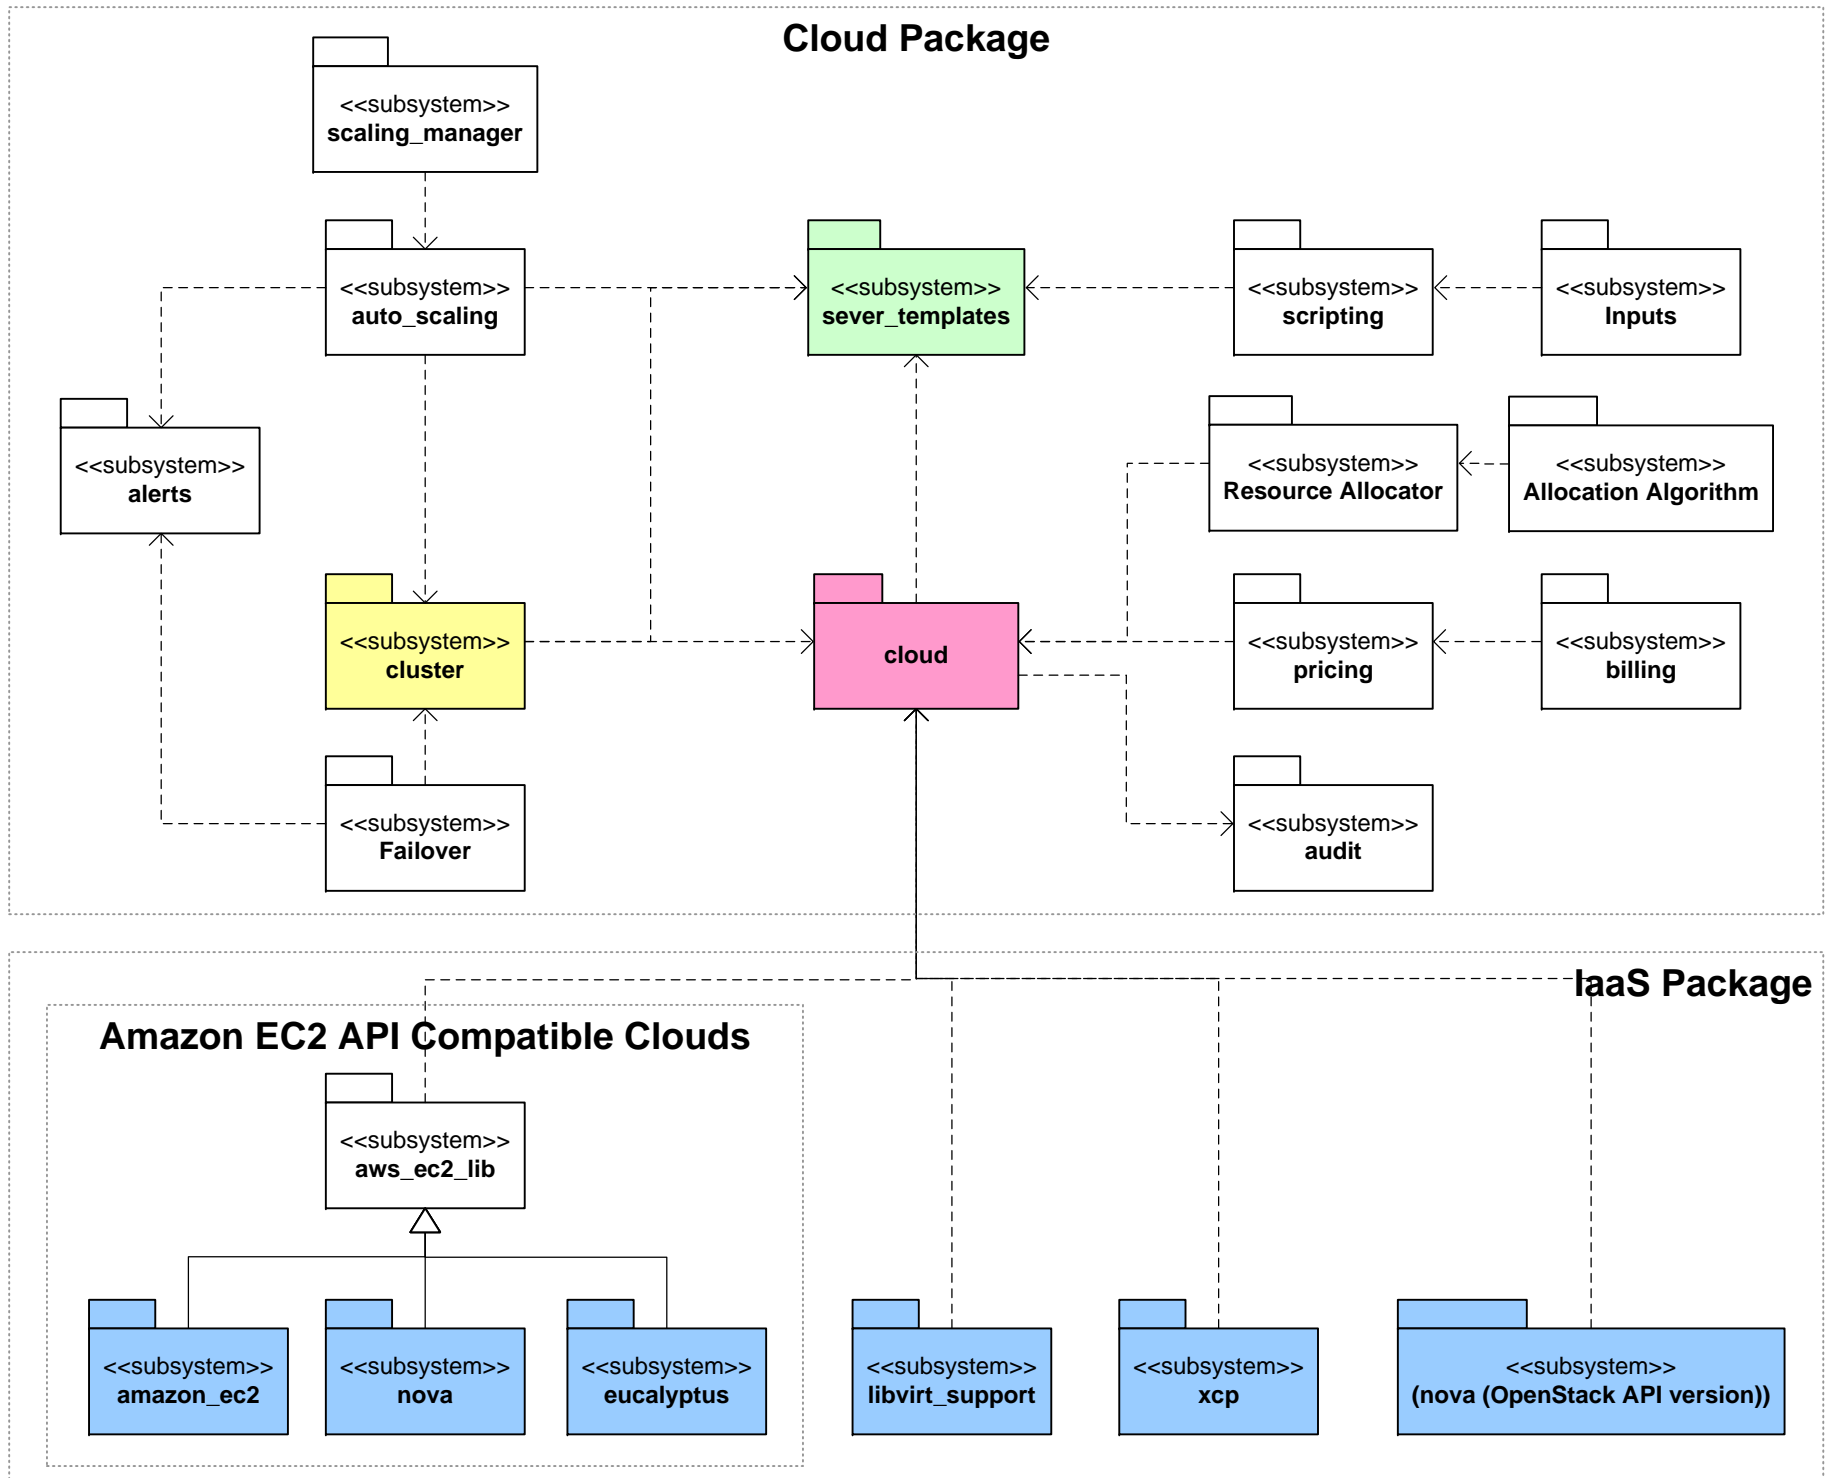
Cloud Package

<<subsystem>>
scaling_manager

<<subsystem>>
auto_scaling

<<subsystem>>
sever_templates

<<subsystem>>
scripting

<<subsystem>>
Inputs

<<subsystem>>
alerts

<<subsystem>>
Resource Allocator

<<subsystem>>
Allocation Algorithm

<<subsystem>>
cluster

cloud

<<subsystem>>
pricing

<<subsystem>>
billing

<<subsystem>>
Failover

<<subsystem>>
audit

IaaS Package

Amazon EC2 API Compatible Clouds

<<subsystem>>
aws_ec2_lib

<<subsystem>>
amazon_ec2

<<subsystem>>
nova

<<subsystem>>
eucalyptus

<<subsystem>>
libvirt_support

<<subsystem>>
xcp

<<subsystem>>
(nova (OpenStack API version))